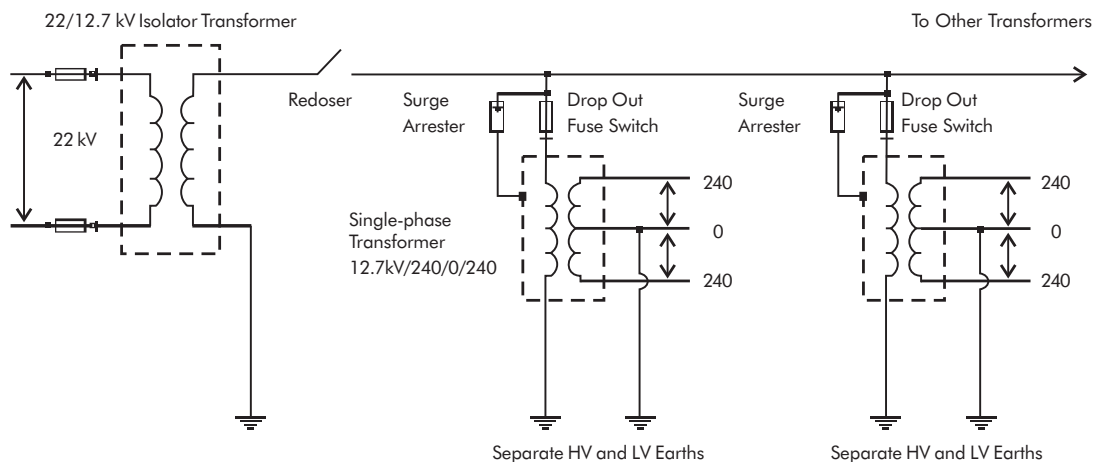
22/12.7 kV Isolator Transformer

To Other Transformers

22 kV

Redoser

Surge Arrester

Drop Out Fuse Switch

Surge Arrester

Drop Out Fuse Switch

Single-phase Transformer 12.7kV/240/0/240

240

0

240

240

0

240

Separate HV and LV Earths

Separate HV and LV Earths